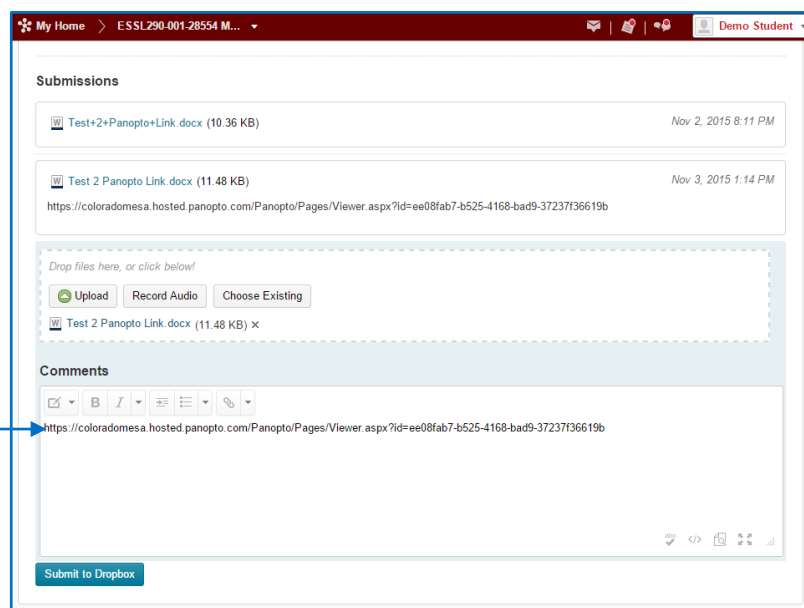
My Home ESSL290-001-28554 M... Demo Student

Submissions

Test+2+Panopto+Link.docx (10.36 KB) Nov 2, 2015 8:11 PM

Test 2 Panopto Link.docx (11.48 KB) Nov 3, 2015 1:14 PM

https://coloradomesa.hosted.panopto.com/Panopto/Pages/Viewer.aspx?id=ee08fab7-b525-4168-bad9-37237f36619b

Drop files here, or click below!

Upload Record Audio Choose Existing

Test 2 Panopto Link.docx (11.48 KB) ×

Comments

https://coloradomesa.hosted.panopto.com/Panopto/Pages/Viewer.aspx?id=ee08fab7-b525-4168-bad9-37237f36619b

Submit to Dropbox